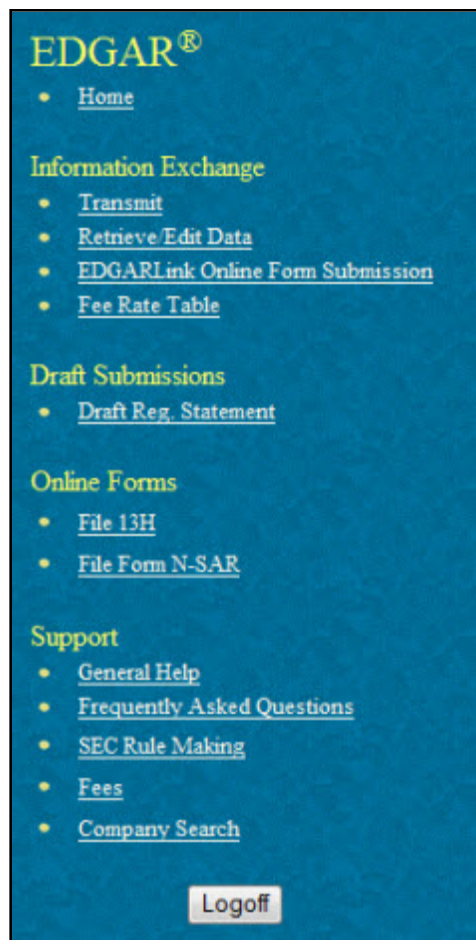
EDGAR®

- Home

Information Exchange

- Transmit
- Retrieve/Edit Data
- EDGARLink Online Form Submission
- Fee Rate Table

Draft Submissions

- Draft Reg. Statement

Online Forms

- File 13H
- File Form N-SAR

Support

- General Help
- Frequently Asked Questions
- SEC Rule Making
- Fees
- Company Search

Logoff